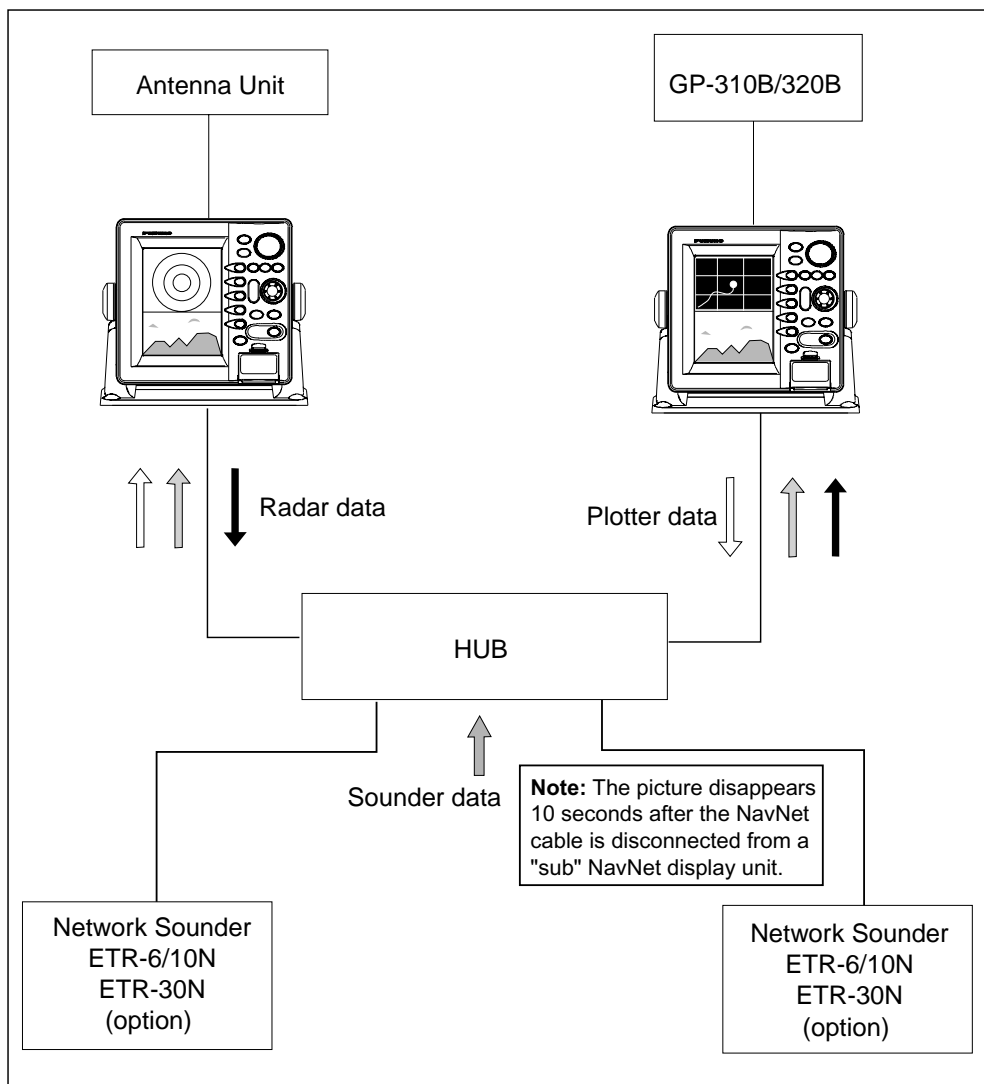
Antenna Unit

GP-310B/320B

Radar data

Plotter data

HUB

Sounder data

**Note:** The picture disappears 10 seconds after the NavNet cable is disconnected from a "sub" NavNet display unit.

Network Sounder
ETR-6/10N
ETR-30N
(option)

Network Sounder
ETR-6/10N
ETR-30N
(option)